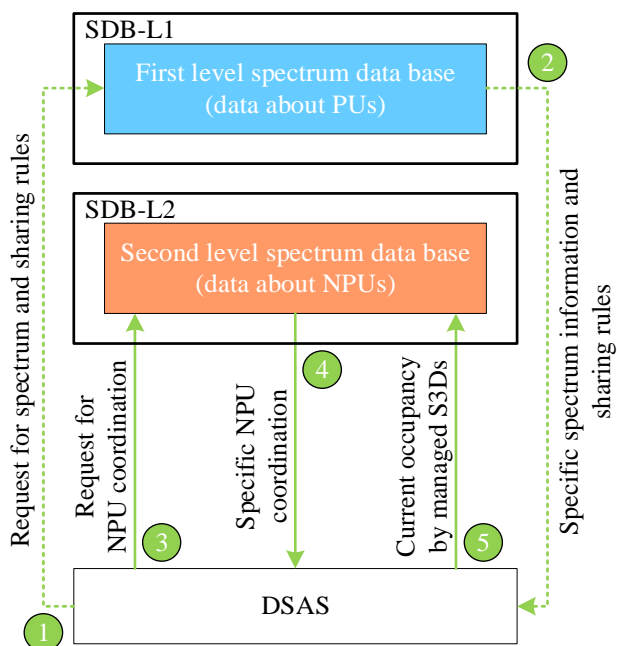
SDB-L1

First level spectrum data base (data about PUs)

2

SDB-L2

Second level spectrum data base (data about NPUs)

Request for spectrum and sharing rules

Specific spectrum information and sharing rules

Request for NPU coordination

3

Specific NPU coordination

4

Current occupancy by managed S3Ds

5

DSAS

1